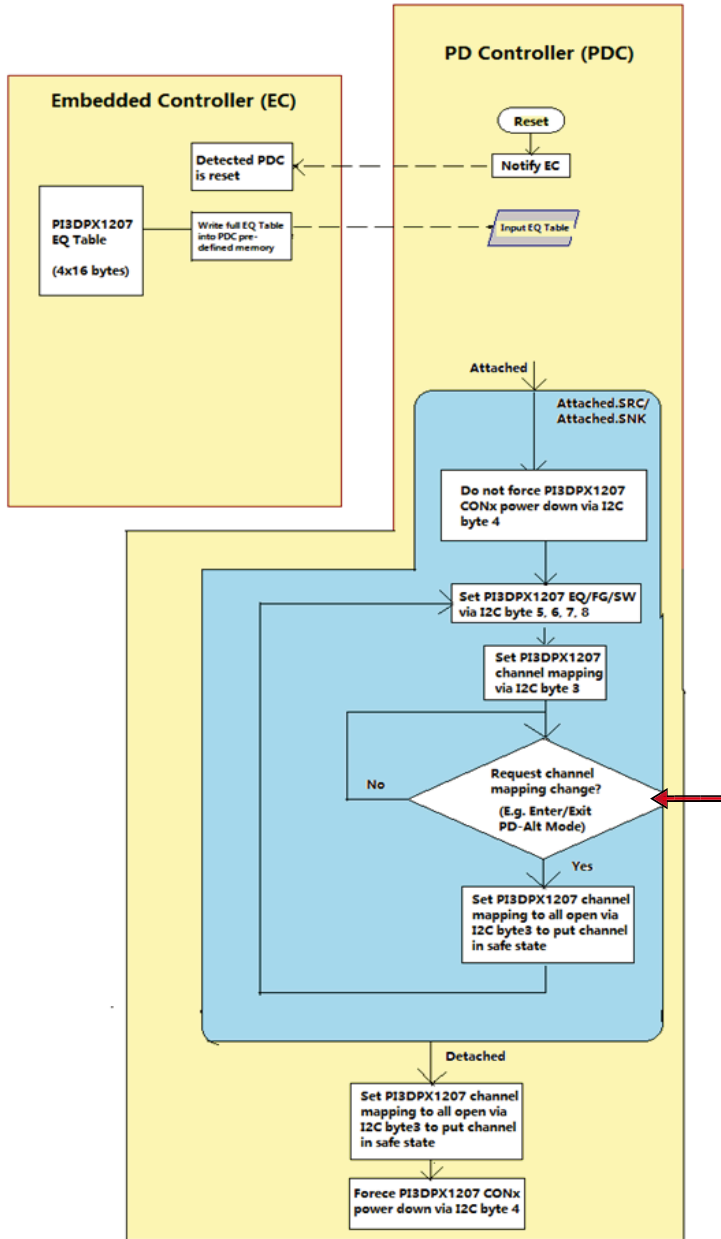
PD Controller (PDC)

Embedded Controller (EC)

Reset

Detected PDC is reset

Notify EC

PI3DPX1207 EQ Table

(4x16 bytes)

Write full EQ Table into PDC pre-defined memory

Input EQ Table

Attached

Attached.SRC/ Attached.SNK

Do not force PI3DPX1207 CONx power down via I2C byte 4

Set PI3DPX1207 EQ/FG/SW via I2C byte 5, 6, 7, 8

Set PI3DPX1207 channel mapping via I2C byte 3

No

Request channel mapping change?

(E.g. Enter/Exit PD-Alt Mode)

Yes

Set PI3DPX1207 channel mapping to all open via I2C byte3 to put channel in safe state

Detached

Set PI3DPX1207 channel mapping to all open via I2C byte3 to put channel in safe state

Forece PI3DPX1207 CONx power down via I2C byte 4